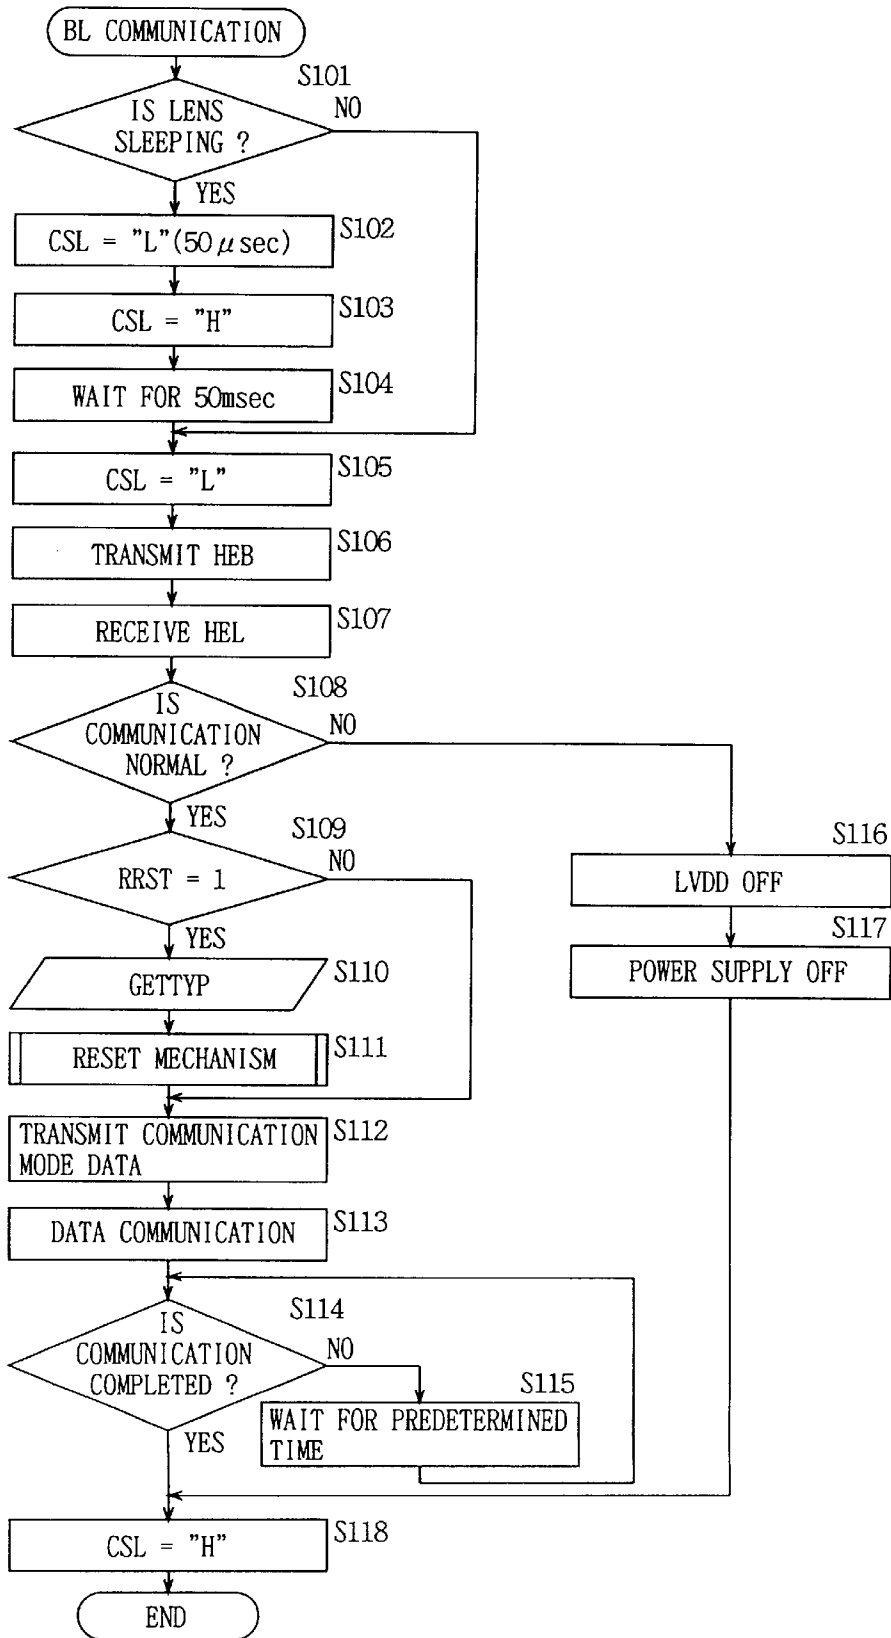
BL COMMUNICATION

S101

IS LENS SLEEPING ?

NO

YES

CSL = "L"(50$\mu$sec)

S102

CSL = "H"

S103

WAIT FOR 50msec

S104

CSL = "L"

S105

TRANSMIT HEB

S106

RECEIVE HEL

S107

S108

IS COMMUNICATION NORMAL ?

NO

YES

S109

RRST = 1

NO

YES

GETTYP

S110

RESET MECHANISM

S111

TRANSMIT COMMUNICATION MODE DATA

S112

DATA COMMUNICATION

S113

S114

IS COMMUNICATION COMPLETED ?

NO

YES

S115

WAIT FOR PREDETERMINED TIME

S116

LVDD OFF

S117

POWER SUPPLY OFF

CSL = "H"

S118

END